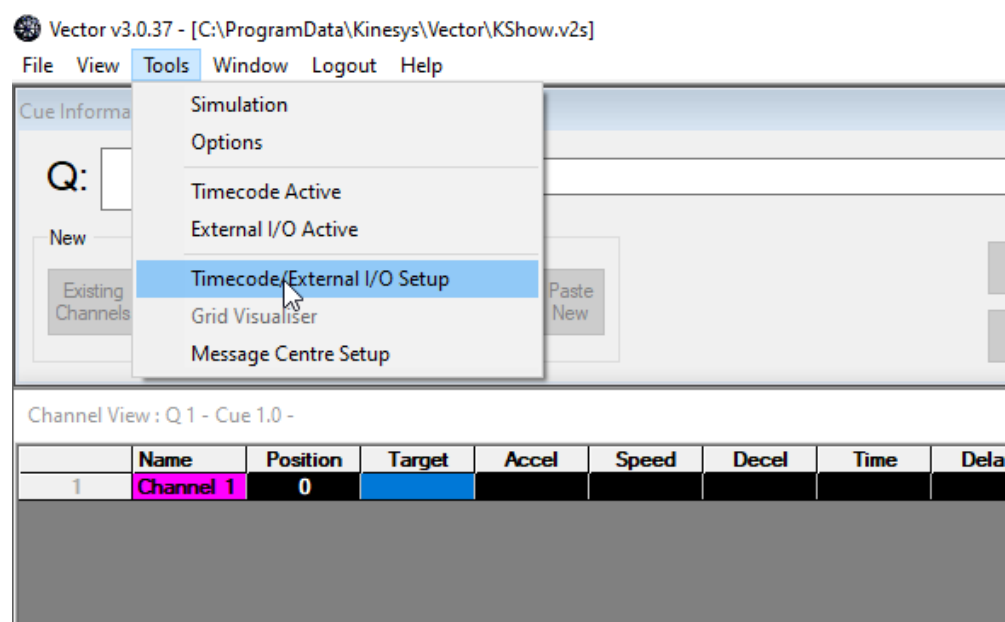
Vector v3.0.37 - [C:\ProgramData\Kinesys\Vector\KShow.v2s]

File View Tools Window Logout Help

Cue Informa

Q:

New

Existing Channels

Simulation
Options
Timecode Active
External I/O Active
Timecode/External I/O Setup
Grid Visualiser
Message Centre Setup

Paste New

Channel View : Q 1 - Cue 1.0 -

| | Name | Position | Target | Accel | Speed | Decel | Time | Dela |
|---|---|---|---|---|---|---|---|---|
| 1 | Channel 1 | 0 | | | | | | |